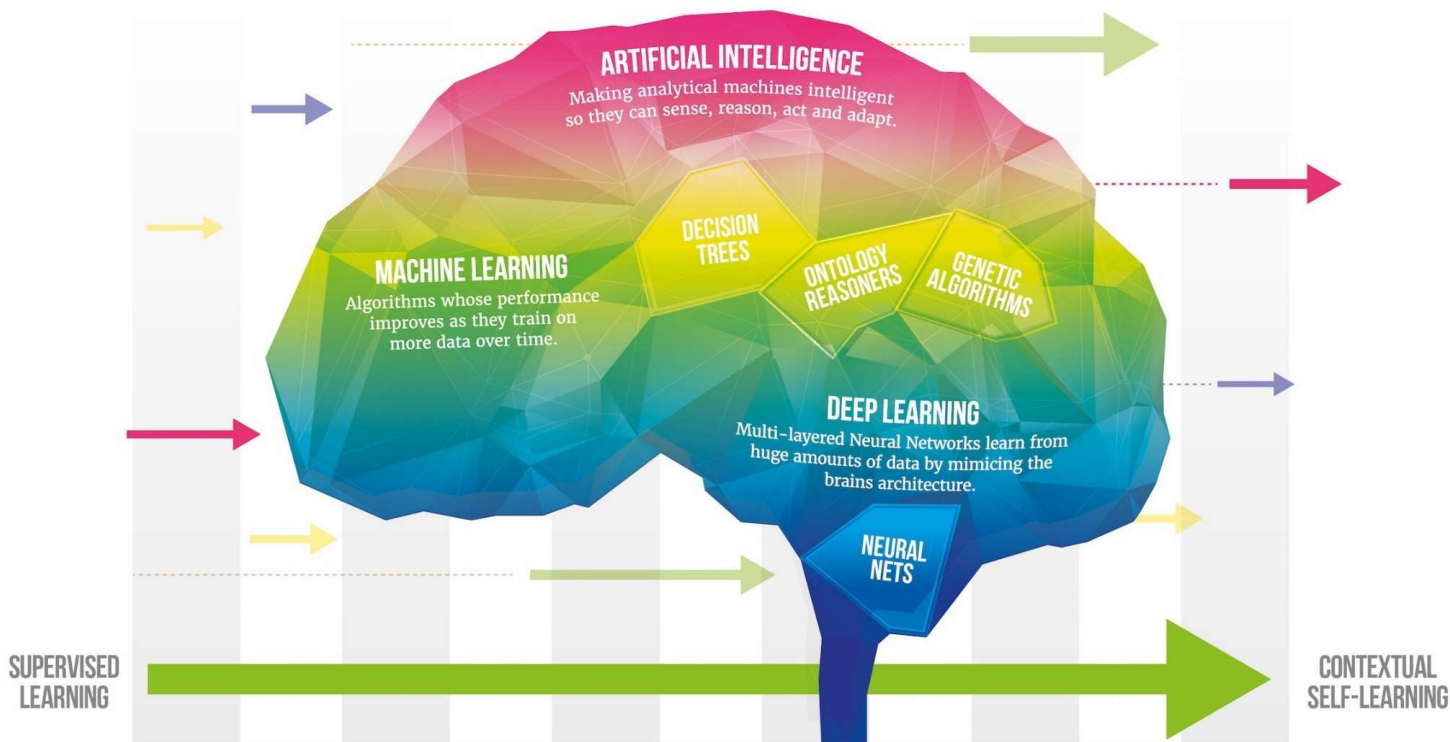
ARTIFICIAL INTELLIGENCE
Making analytical machines intelligent so they can sense, reason, act and adapt.

DECISION TREES

ONTOLOGY REASONERS

GENETIC ALGORITHMS

MACHINE LEARNING
Algorithms whose performance improves as they train on more data over time.

DEEP LEARNING
Multi-layered Neural Networks learn from huge amounts of data by mimicing the brains architecture.

NEURAL NETS

SUPERVISED LEARNING

CONTEXTUAL SELF-LEARNING